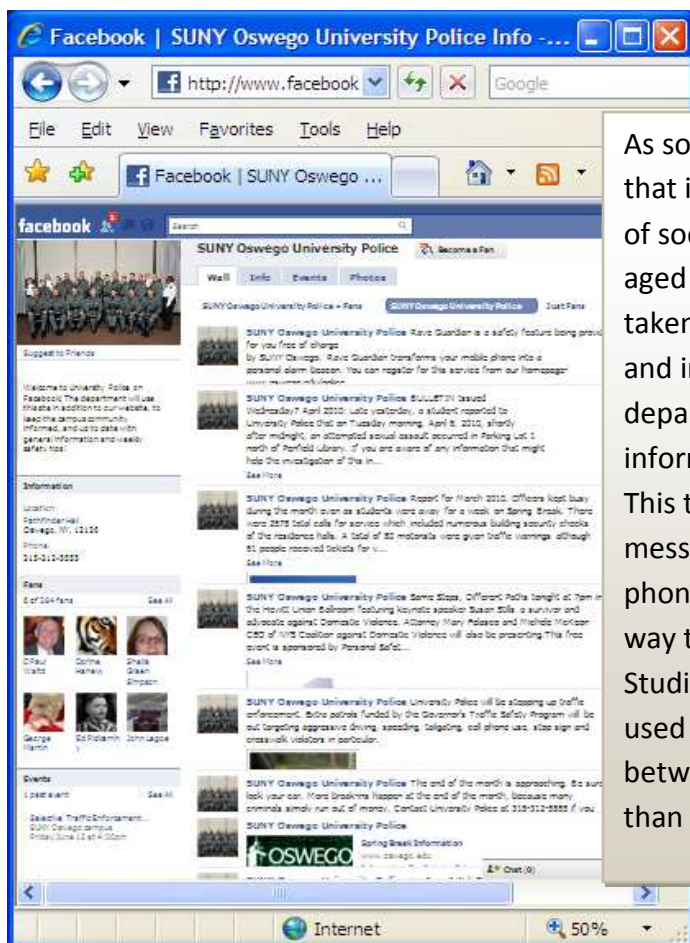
Facebook | SUNY Oswego University Police Info -...

http://www.facebook

Google

File Edit View Favorites Tools Help

Facebook | SUNY Oswego ...

As so
that i
of soc
aged
taken
and i
depa
infor
This t
mess
phon
way t
Studi
used
betw
than

facebook

Search

SUNY Oswego University Police

Become a Fan

Wall Info Events Photos

SUNY Oswego University Police + Fans

SUNY Oswego University Police

Just Fans

Suggest to Friends

Welcome to University Police on Facebook! The department will use this site in addition to our website, to keep the campus community informed, and up to date with general information and weekly safety tips!

Information

Location:
Pathfinder Hall
Oswego, NY, 13126

Phone:
315-312-5555

Fans

6 of 194 fans

See All

D.Paul Waltz

Dorine Hanely

Sheila Green Simpson

George Martin

Ed Pickernin

John Lagoe

Events

1 past event

See All

Selective Traffic Enforcement...
SUNY Oswego campus
Friday, June 12 at 4:00pm

SUNY Oswego University Police Rave Guardian is a safety feature being provi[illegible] for you free of charge by SUNY Oswego. Rave Guardian transforms your mobile phone into a personal alarm beacon. You can register for this service from our homepage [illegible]

SUNY Oswego University Police BULLETIN Issued Wednesday? April 2010: Late yesterday, a student reported to University Police that on Tuesday morning, April 6, 2010, shortly after midnight, an attempted sexual assault occurred in Parking Lot 1 north of Penfield Library. If you are aware of any information that might help the investigation of this in...
See More

SUNY Oswego University Police Report for March 2010. Officers kept busy during the month even as students were away for a week on Spring Break. There were 2575 total calls for service which included numerous building security checks of the residence halls. A total of 82 motorists were given traffic warnings although 51 people received tickets for v...
See More

SUNY Oswego University Police Same Steps, Different Paths tonight at 7pm in the Hewitt Union Ballroom featuring keynote speaker Susan Stills a survivor and advocate against Domestic Violence. Attorney Mary Palasco and Michele Markam CEO of WS Coalition against Domestic Violence will also be presenting. This free event is sponsored by Personal Safet...
See More

SUNY Oswego University Police University Police will be stepping up traffic enforcement. Extra patrols funded by the Governor's Traffic Safety Program will be out targeting aggressive driving, speeding, tailgating, cell phone use, stop sign and crosswalk violators in particular.

SUNY Oswego University Police The end of the month is approaching. Be sure lock your car. More breakins happen at the end of the month, because many criminals simply run out of money. Contact University Police at 315-312-5555 if you

SUNY Oswego University Police

Spring Break Information
www.oswego.edu

OSWEGO

Chat (0)

Internet

50%